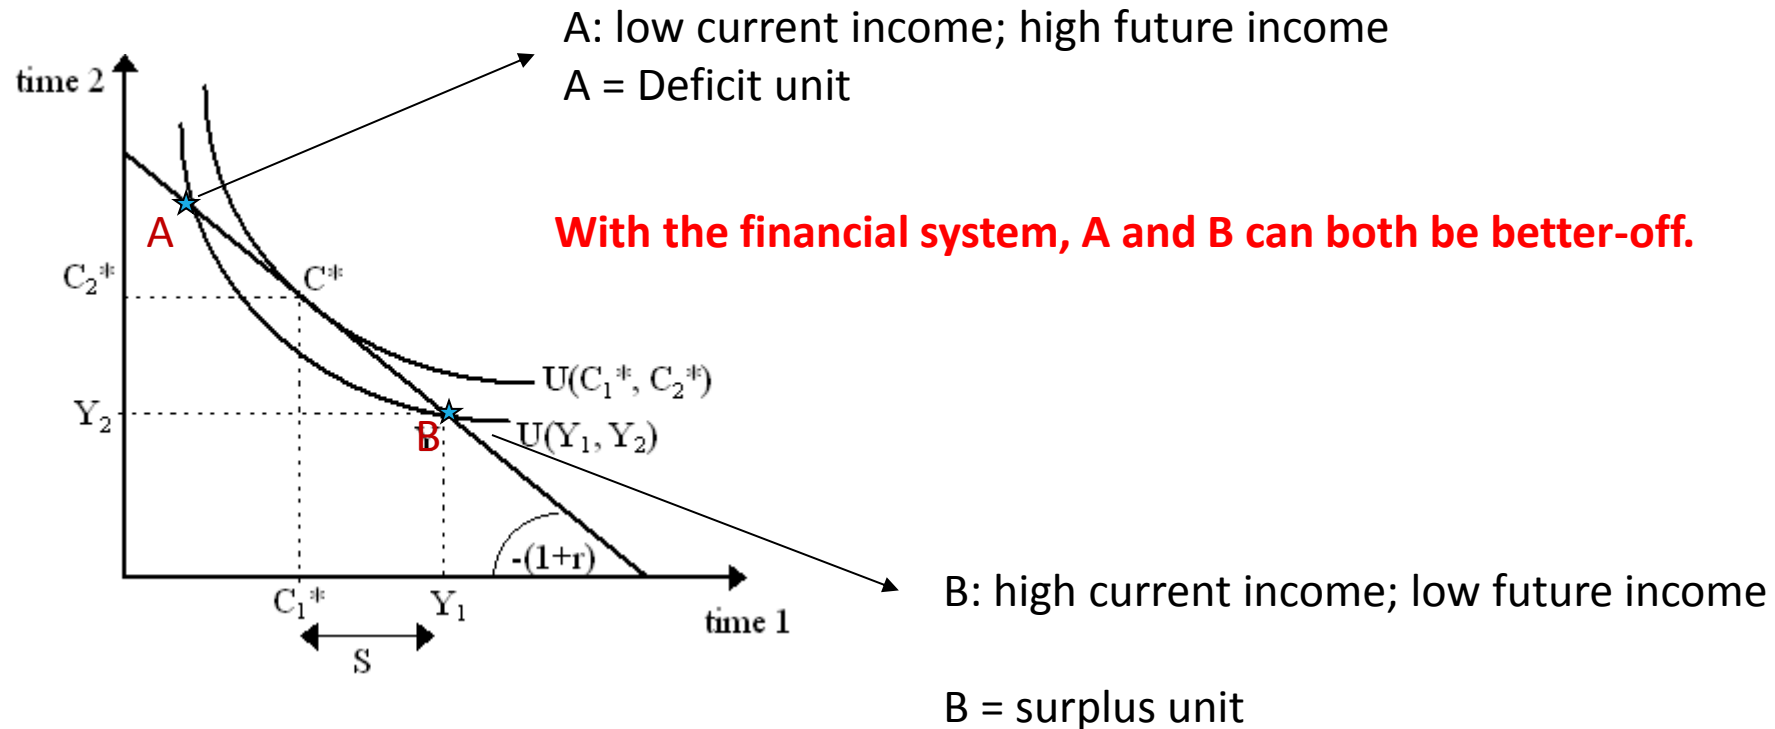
A: low current income; high future income
A = Deficit unit

time 2

A

With the financial system, A and B can both be better-off.

$C_2$*
C*
$U(C_1^*, C_2^*)$
$Y_2$
B
$U(Y_1, Y_2)$
-(1+r)
$C_1$*
$Y_1$
time 1
S

B: high current income; low future income

B = surplus unit